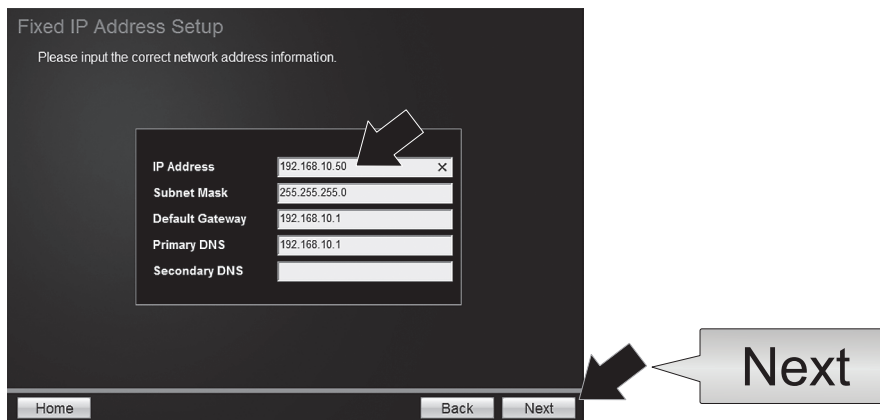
Fixed IP Address Setup

Please input the correct network address information.

| | |
|---|---|
| IP Address | 192.168.10.50 × |
| Subnet Mask | 255.255.255.0 |
| Default Gateway | 192.168.10.1 |
| Primary DNS | 192.168.10.1 |
| Secondary DNS | |

Home

Back

Next

Next